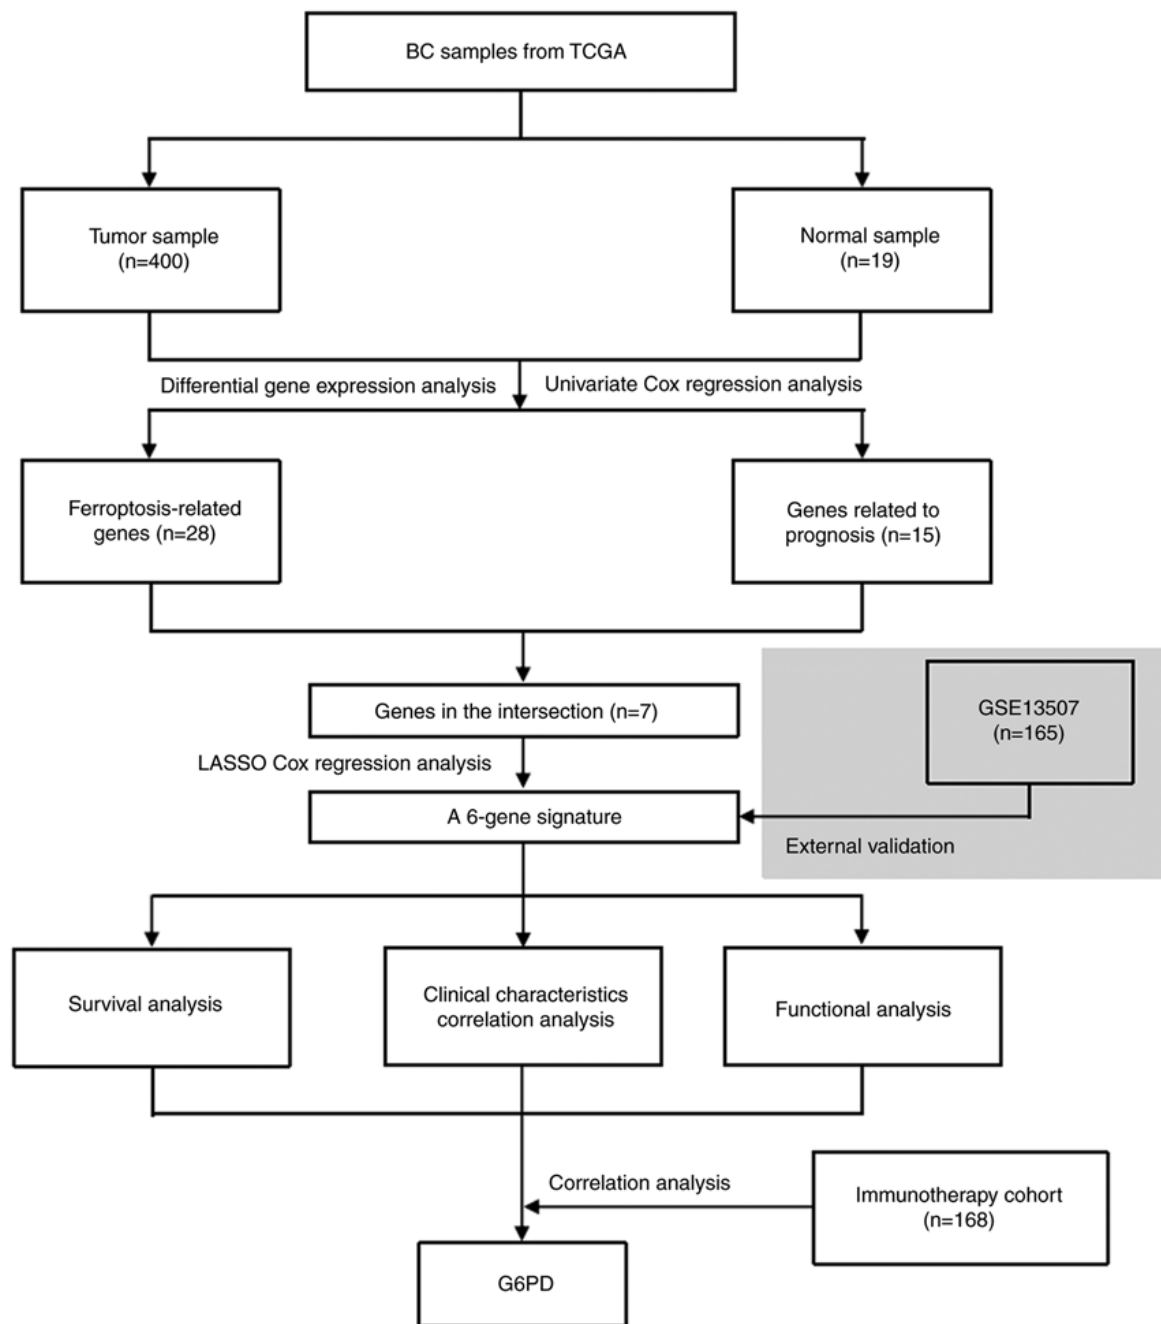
BC samples from TCGA

Tumor sample (n=400)

Normal sample (n=19)

Differential gene expression analysis

Univariate Cox regression analysis

Ferroptosis-related genes (n=28)

Genes related to prognosis (n=15)

Genes in the intersection (n=7)

GSE13507 (n=165)

LASSO Cox regression analysis

A 6-gene signature

External validation

Survival analysis

Clinical characteristics correlation analysis

Functional analysis

Correlation analysis

Immunotherapy cohort (n=168)

G6PD